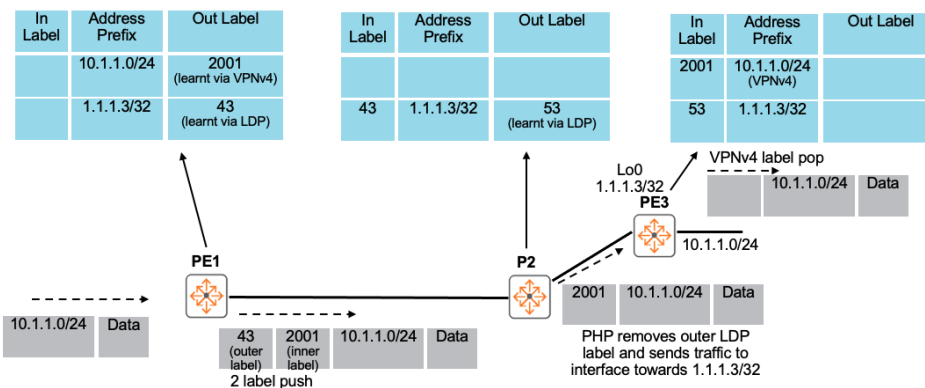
| In Label | Address Prefix | Out Label |
|---|---|---|
| | 10.1.1.0/24 | 2001 (learnt via VPNv4) |
| | 1.1.1.3/32 | 43 (learnt via LDP) |

| In Label | Address Prefix | Out Label |
|---|---|---|
| | | |
| 43 | 1.1.1.3/32 | 53 (learnt via LDP) |

| In Label | Address Prefix | Out Label |
|---|---|---|
| 2001 | 10.1.1.0/24 (VPNv4) | |
| 53 | 1.1.1.3/32 | |

Lo0
1.1.1.3/32

VPNv4 label pop

10.1.1.0/24 Data

PE3

10.1.1.0/24

PE1

P2

10.1.1.0/24 Data

2001 10.1.1.0/24 Data

43 (outer label) 2001 (inner label) 10.1.1.0/24 Data

2 label push

PHP removes outer LDP label and sends traffic to interface towards 1.1.1.3/32